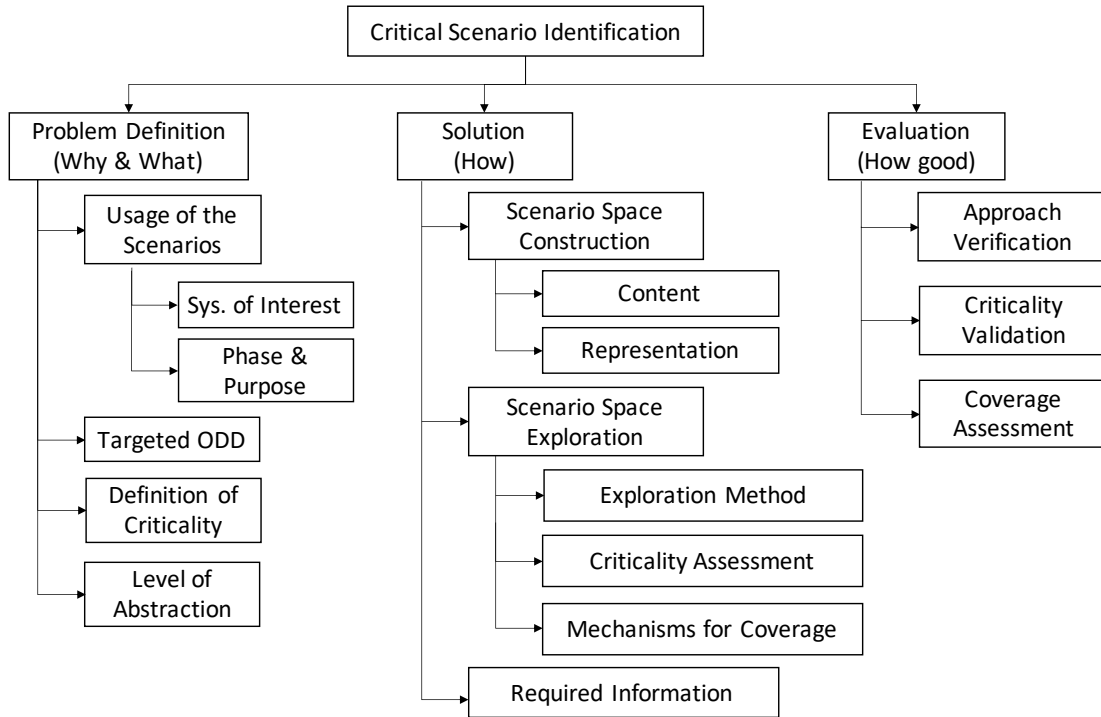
Critical Scenario Identification

Problem Definition (Why & What)

Usage of the Scenarios

Sys. of Interest

Phase & Purpose

Targeted ODD

Definition of Criticality

Level of Abstraction

Solution (How)

Scenario Space Construction

Content

Representation

Scenario Space Exploration

Exploration Method

Criticality Assessment

Mechanisms for Coverage

Required Information

Evaluation (How good)

Approach Verification

Criticality Validation

Coverage Assessment